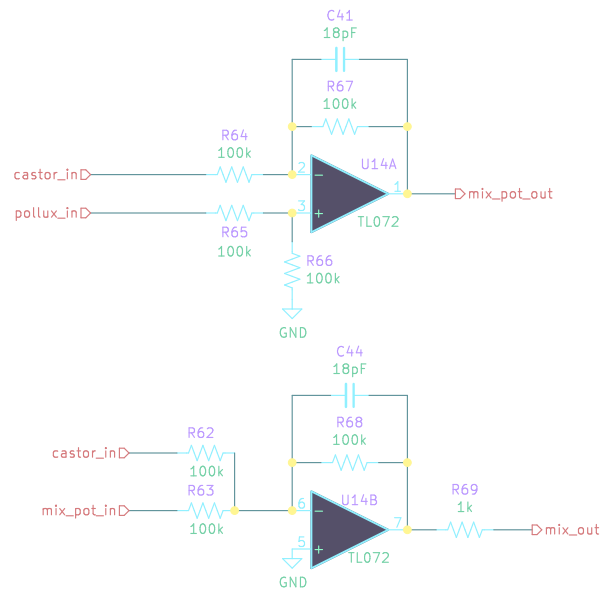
C41
18pF

R67
100k

R64
100k

castor_in

2

−

U14A

1

mix_pot_out

pollux_in

3

+

TL072

R65
100k

R66
100k

GND

C44
18pF

R68
100k

R62

castor_in

100k

R63

mix_pot_in

100k

6

−

U14B

7

R69
1k

mix_out

5

+

TL072

GND